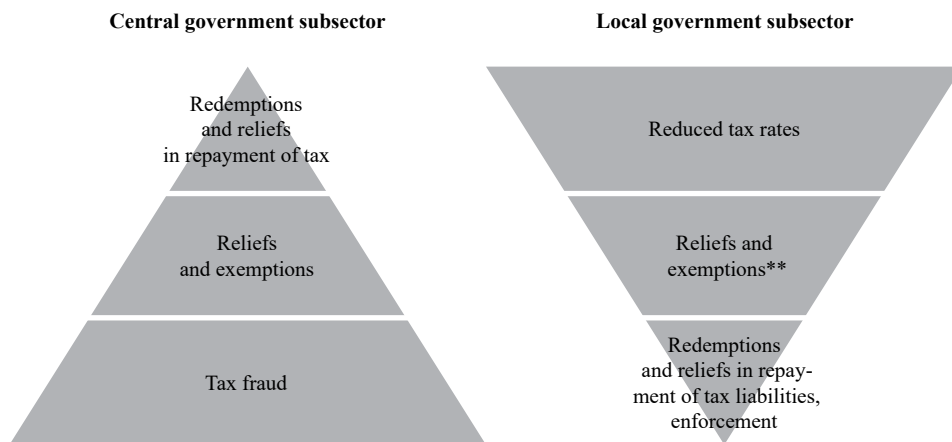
Central government subsector

Redemptions and reliefs in repayment of tax

Reliefs and exemptions

Tax fraud

Local government subsector

Reduced tax rates

Reliefs and exemptions**

Redemptions and reliefs in repayment of tax liabilities, enforcement